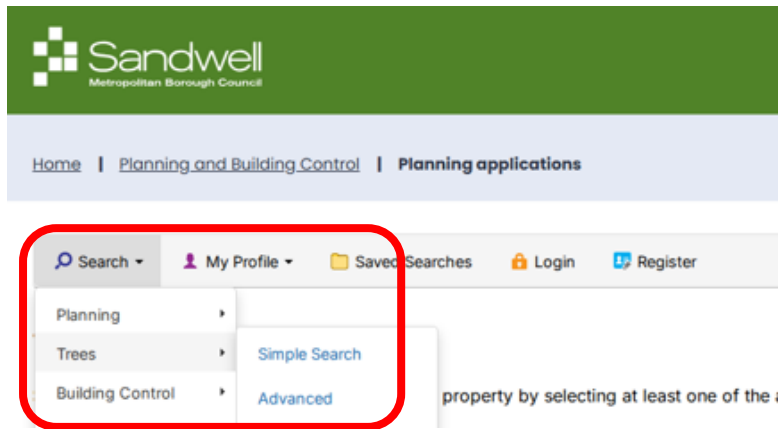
Sandwell
Metropolitan Borough Council

Home | Planning and Building Control | Planning applications

Search ▾ My Profile ▾ Saved Searches Login Register

Planning
Trees
Building Control

Simple Search
Advanced

property by selecting at least one of the a